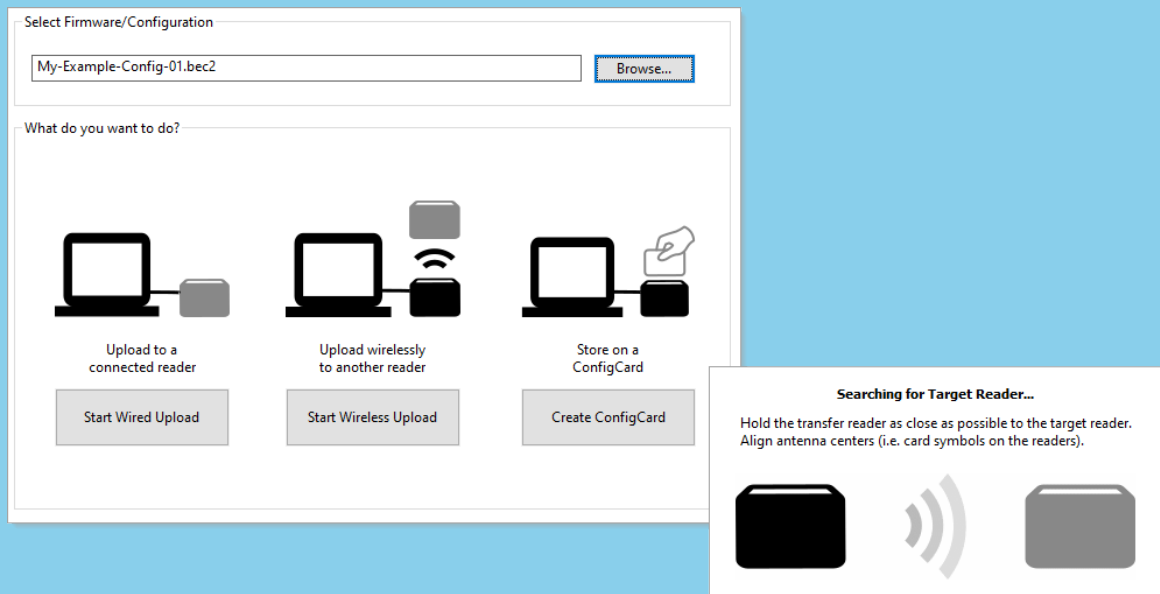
Select Firmware/Configuration

My-Example-Config-01.bec2

Browse...

What do you want to do?

Upload to a connected reader

Start Wired Upload

Upload wirelessly to another reader

Start Wireless Upload

Store on a ConfigCard

Create ConfigCard

Searching for Target Reader...

Hold the transfer reader as close as possible to the target reader. Align antenna centers (i.e. card symbols on the readers).